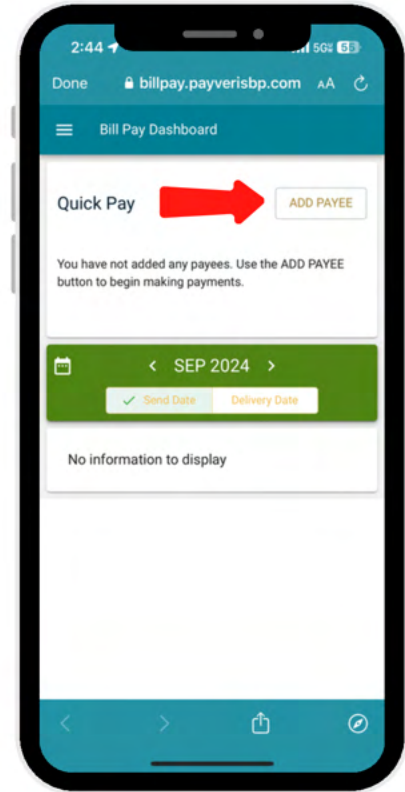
2:44
5G 58

Done billpay.payverisbp.com AA

Bill Pay Dashboard

Quick Pay
ADD PAYEE

You have not added any payees. Use the ADD PAYEE button to begin making payments.

< SEP 2024 >
Send Date Delivery Date

No information to display